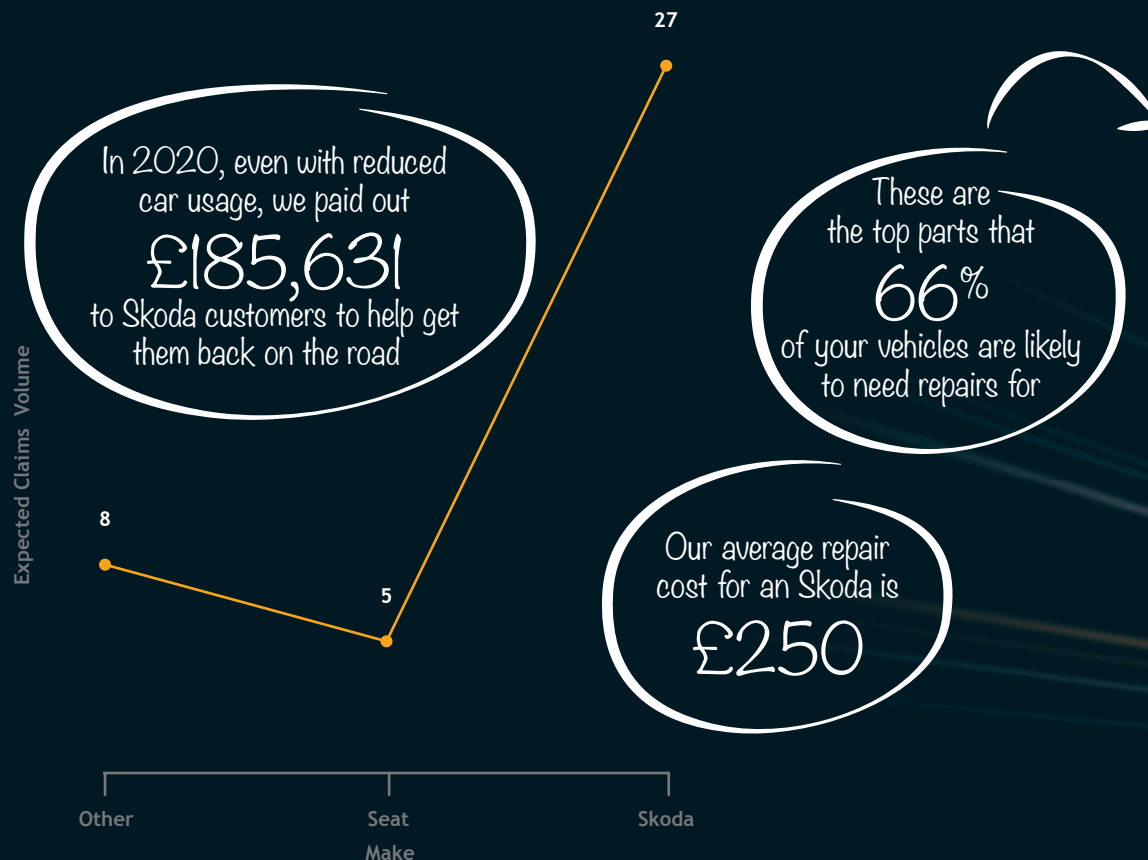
27

In 2020, even with reduced car usage, we paid out £185,631 to Skoda customers to help get them back on the road

These are the top parts that 66% of your vehicles are likely to need repairs for

Expected Claims Volume

8

5

Our average repair cost for an Skoda is £250

Other
Seat
Skoda
Make